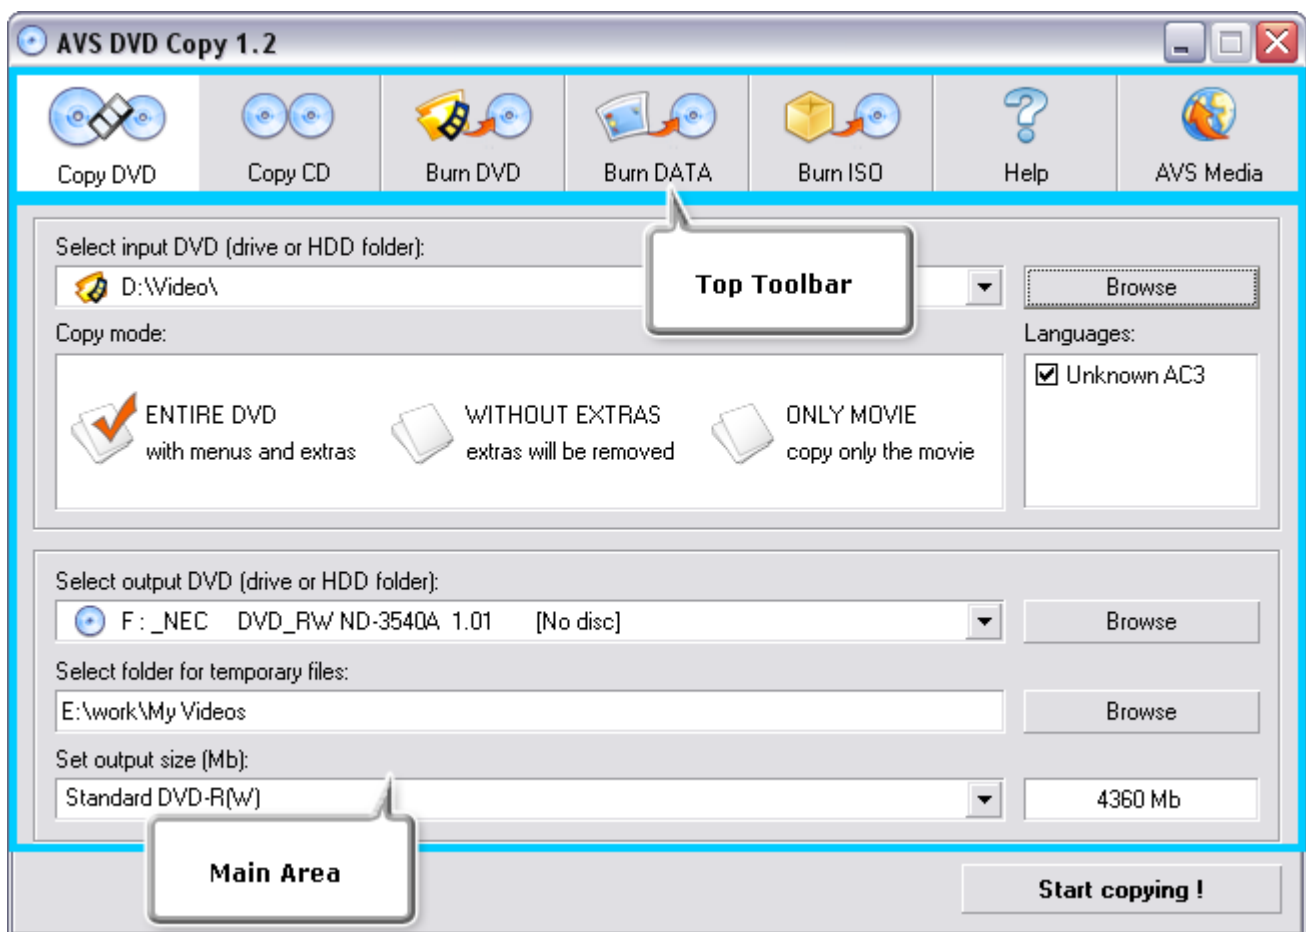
AVS DVD Copy 1.2

Copy DVD
Copy CD
Burn DVD
Burn DATA
Burn ISO
Help
AVS Media

Top Toolbar

Select input DVD (drive or HDD folder):
D:\Video\
Browse
Copy mode:
Languages:
Unknown AC3
ENTIRE DVD
with menus and extras
WITHOUT EXTRAS
extras will be removed
ONLY MOVIE
copy only the movie

Select output DVD (drive or HDD folder):
F: _NEC DVD_RW ND-3540A 1.01 [No disc]
Browse
Select folder for temporary files:
E:\work\My Videos
Browse
Set output size (Mb):
Standard DVD-R(W)
4360 Mb

Main Area

Start copying !